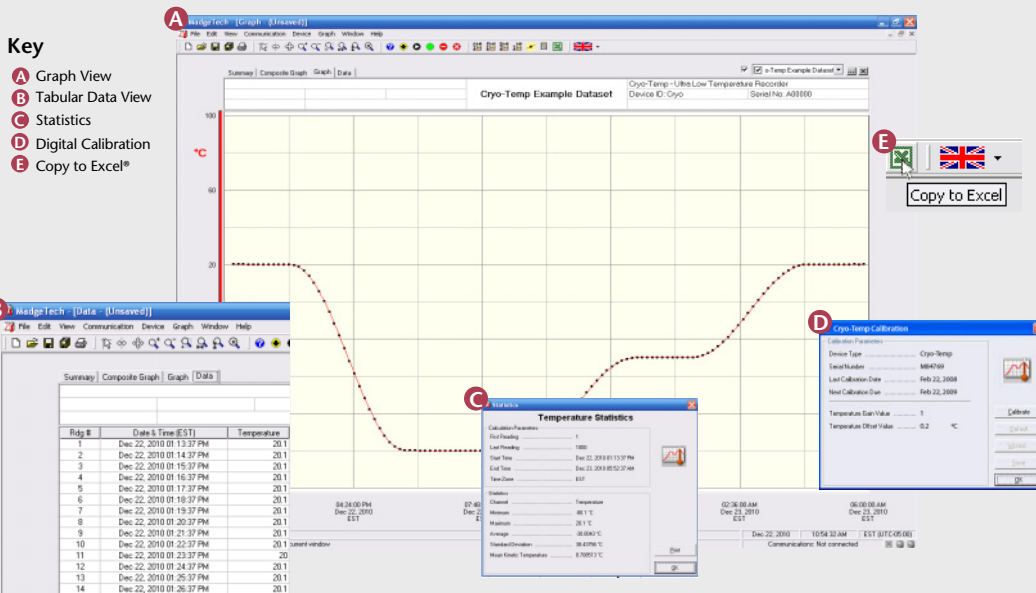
Key

A Graph View
B Tabular Data View
C Statistics
D Digital Calibration
E Copy to Excel®

A MadgeTech - [Graph - (Unsaved)]

File Edit View Communication Device Graph Window Help

Summary | Composite Graph | Graph | Data

Cryo-Temp Example Dataset

Cryo-Temp Example Dataset
Cryo-Temp - Ultra Low Temperature Recorder
Device ID: Cryo
Serial No: A00000

100
°C
60
20

04:24:00 PM Dec 22, 2010 EST
07:4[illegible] Dec 2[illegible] EST
02:36:00 AM Dec 23, 2010 EST
05:00:00 AM Dec 23, 2010 EST

Dec 22, 2010 | 10:58:32 AM | EST (UTC-05:00)
Communications: Not connected

E Copy to Excel

B MadgeTech - [Data - (Unsaved)]

File Edit View Communication Device Graph Window Help

Summary | Composite Graph | Graph | Data

| Rdg # | Date & Time (EST) | Temperature |
|---|---|---|
| 1 | Dec 22, 2010 01:13:37 PM | 20.1 |
| 2 | Dec 22, 2010 01:14:37 PM | 20.1 |
| 3 | Dec 22, 2010 01:15:37 PM | 20.1 |
| 4 | Dec 22, 2010 01:16:37 PM | 20.1 |
| 5 | Dec 22, 2010 01:17:37 PM | 20.1 |
| 6 | Dec 22, 2010 01:18:37 PM | 20.1 |
| 7 | Dec 22, 2010 01:19:37 PM | 20.1 |
| 8 | Dec 22, 2010 01:20:37 PM | 20.1 |
| 9 | Dec 22, 2010 01:21:37 PM | 20.1 |
| 10 | Dec 22, 2010 01:22:37 PM | 20.1 |
| 11 | Dec 22, 2010 01:23:37 PM | 20 |
| 12 | Dec 22, 2010 01:24:37 PM | 20.1 |
| 13 | Dec 22, 2010 01:25:37 PM | 20.1 |
| 14 | Dec 22, 2010 01:26:37 PM | 20.1 |

urrent window

C Statistics

Temperature Statistics

Calculation Parameters
First Reading ........ 1
Last Reading ........ 1000
Start Time ........ Dec 22, 2010 01:13:37 PM
End Time ........ Dec 23, 2010 05:52:37 AM
Time Zone ........ EST

Statistics
Channel ........ Temperature
Minimum ........ -80.1 °C
Maximum ........ 20.1 °C
Average ........ -38.0063 °C
Standard Deviation ........ 38.4706 °C
Mean Kinetic Temperature ........ 8.70853 °C

Print
OK

D Cryo-Temp Calibration

Calibration Parameters
Device Type ........ Cryo-Temp
Serial Number ........ M84769
Last Calibration Date ........ Feb 22, 2008
Next Calibration Due ........ Feb 22, 2009

Temperature Gain Value ........ 1
Temperature Offset Value ........ 0.2 °C

Calibrate
Default
Wizard
Save
OK